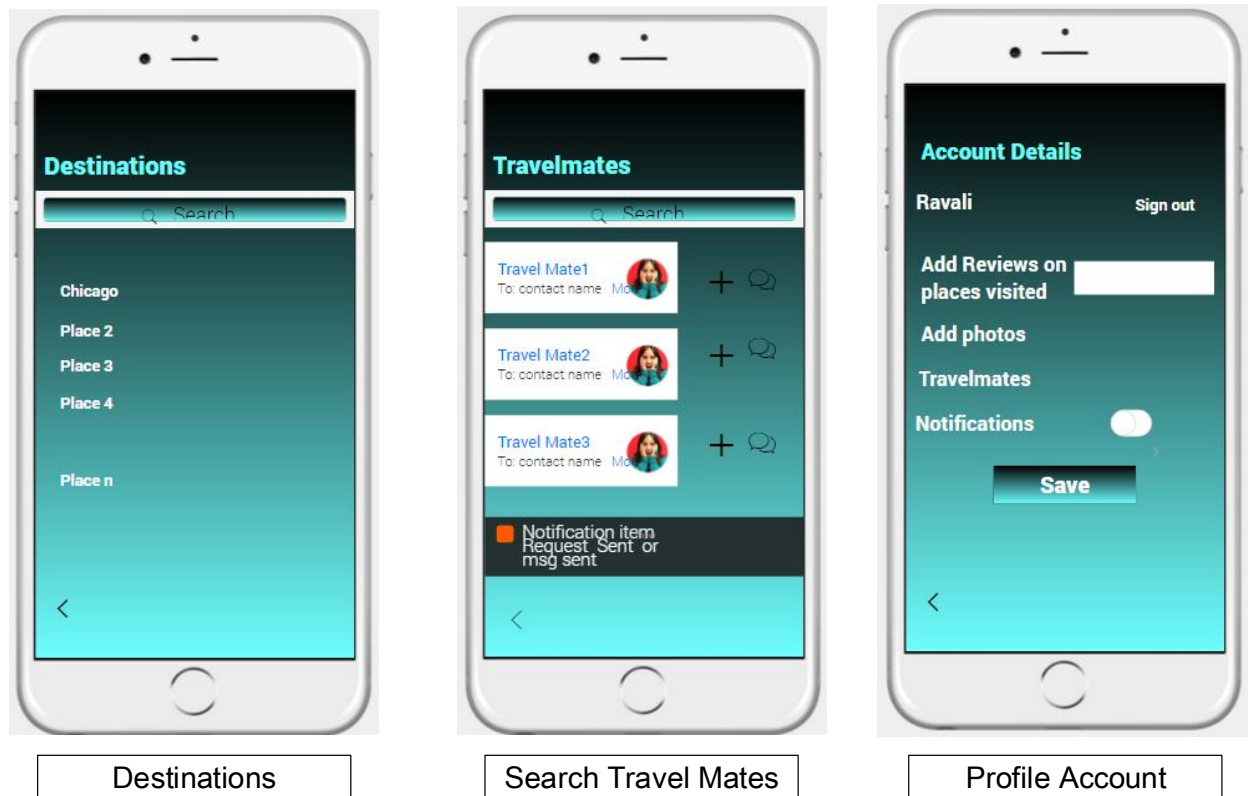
Destinations

Search

Chicago

Place 2

Place 3

Place 4

Place n

<

Destinations

Travelmates

Search

Travel Mate1
To: contact name Mo

+

Travel Mate2
To: contact name Mo

+

Travel Mate3
To: contact name Mo

+

Notification item
Request Sent or
msg sent

<

Search Travel Mates

Account Details

Ravali

Sign out

Add Reviews on places visited

Add photos

Travelmates

Notifications

Save

<

Profile Account